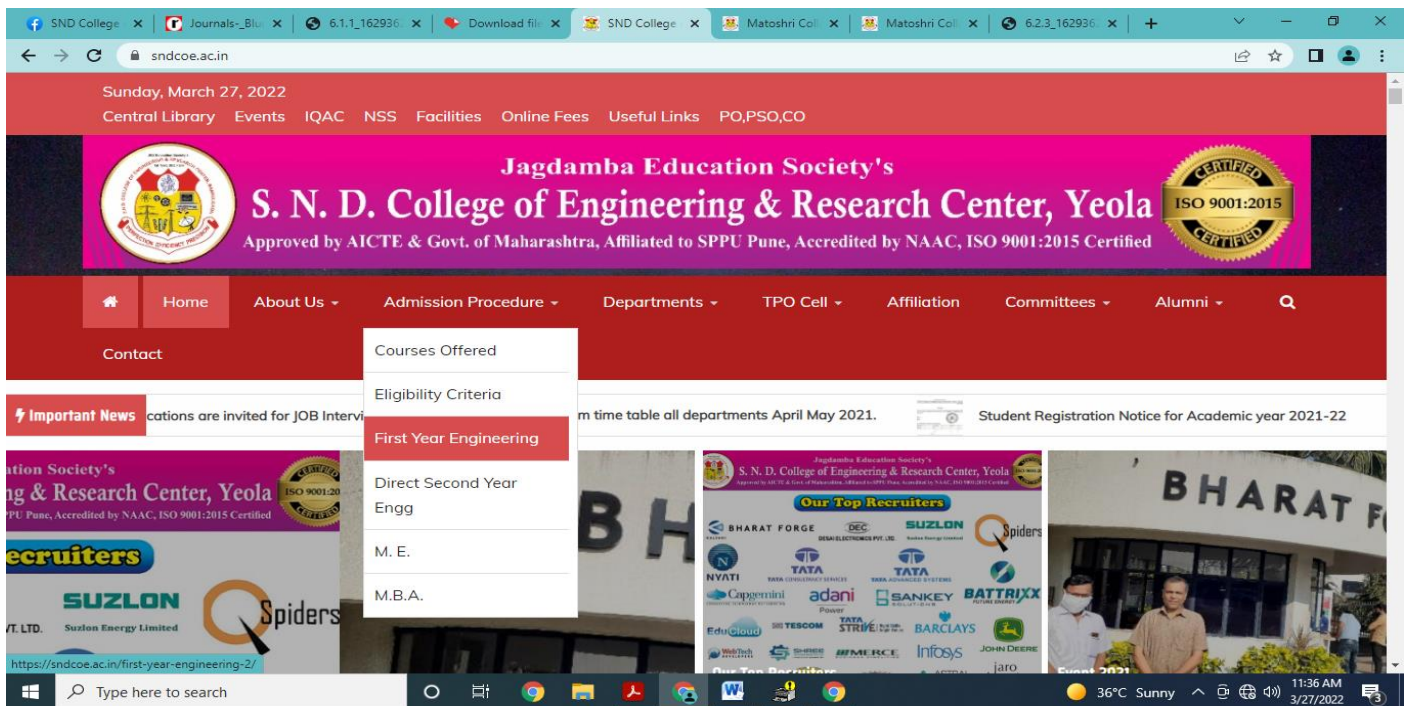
SND College × | Journals-_Blu × | 6.1.1_162936 × | Download file × | SND College × | Matoshri Coll × | Matoshri Coll × | 6.2.3_162936 × | +

sndcoe.ac.in

Sunday, March 27, 2022

Central Library Events IQAC NSS Facilities Online Fees Useful Links PO,PSO,CO

Jagdamba Education Society's

S. N. D. College of Engineering & Research Center, Yeola

Approved by AICTE & Govt. of Maharashtra, Affiliated to SPPU Pune, Accredited by NAAC, ISO 9001:2015 Certified

CERTIFIED ISO 9001:2015 CERTIFIED

Home About Us Admission Procedure Departments TPO Cell Affiliation Committees Alumni

Contact

Courses Offered

Eligibility Criteria

First Year Engineering

Direct Second Year Engg

M. E.

M.B.A.

Important News cations are invited for JOB Intervi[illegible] m time table all departments April May 2021. Student Registration Notice for Academic year 2021-22

ation Society's

ng & Research Center, Yeola

PU Pune, Accredited by NAAC, ISO 9001:2015 Certified

ecruiters

SUZLON

Suzlon Energy Limited

Spiders

T. LTD.

BH

S. N. D. College of Engineering & Research Center, Yeola

Our Top Recruiters

BHARAT FORGE DEC SUZLON Spiders

NYATI TATA TATA

Capgemini adani SANKEY BATTRIXX

EduCloud TESCOM TATA STRIVE BARCLAYS

MERCE Infosys JOHN DEERE

jaro

Our Top Recruiters

BHARAT F

Event 2021

https://sndcoe.ac.in/first-year-engineering-2/

Type here to search

36°C Sunny 11:36 AM 3/27/2022